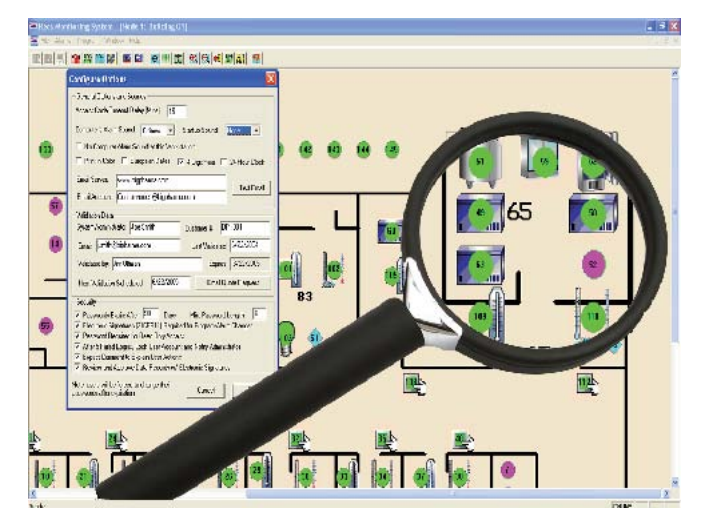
Rees Monitoring System [Node 1: Building 01]

Configuration

General Program Settings

Minimum Delay Between Dialing [secs]: 15

Alarm Sound: Sound / Startup Sound

Use Computer Alarm Sound (When Connected)

E-Mail Server: www.rlaptop.com

E-Mail Address

Test E-Mail

Validation Data

System Administrator: Joe Smith

Date: 3/23/2007

Validated By: Jim Wilson

Security

Passwords Expire After: 30 Days / Min. Password Length: 6

Electronic Signatures (21CFR11) Required for All Signature Events

Password Required to Save Any Changes

Alarm Silent and Legend Load Require Authority Administrator

Export Documents Require User Activity

Review and Approve Data Procedures/Electronic Signatures

Cancel

83

65

51

53

50

52

61

100

Done